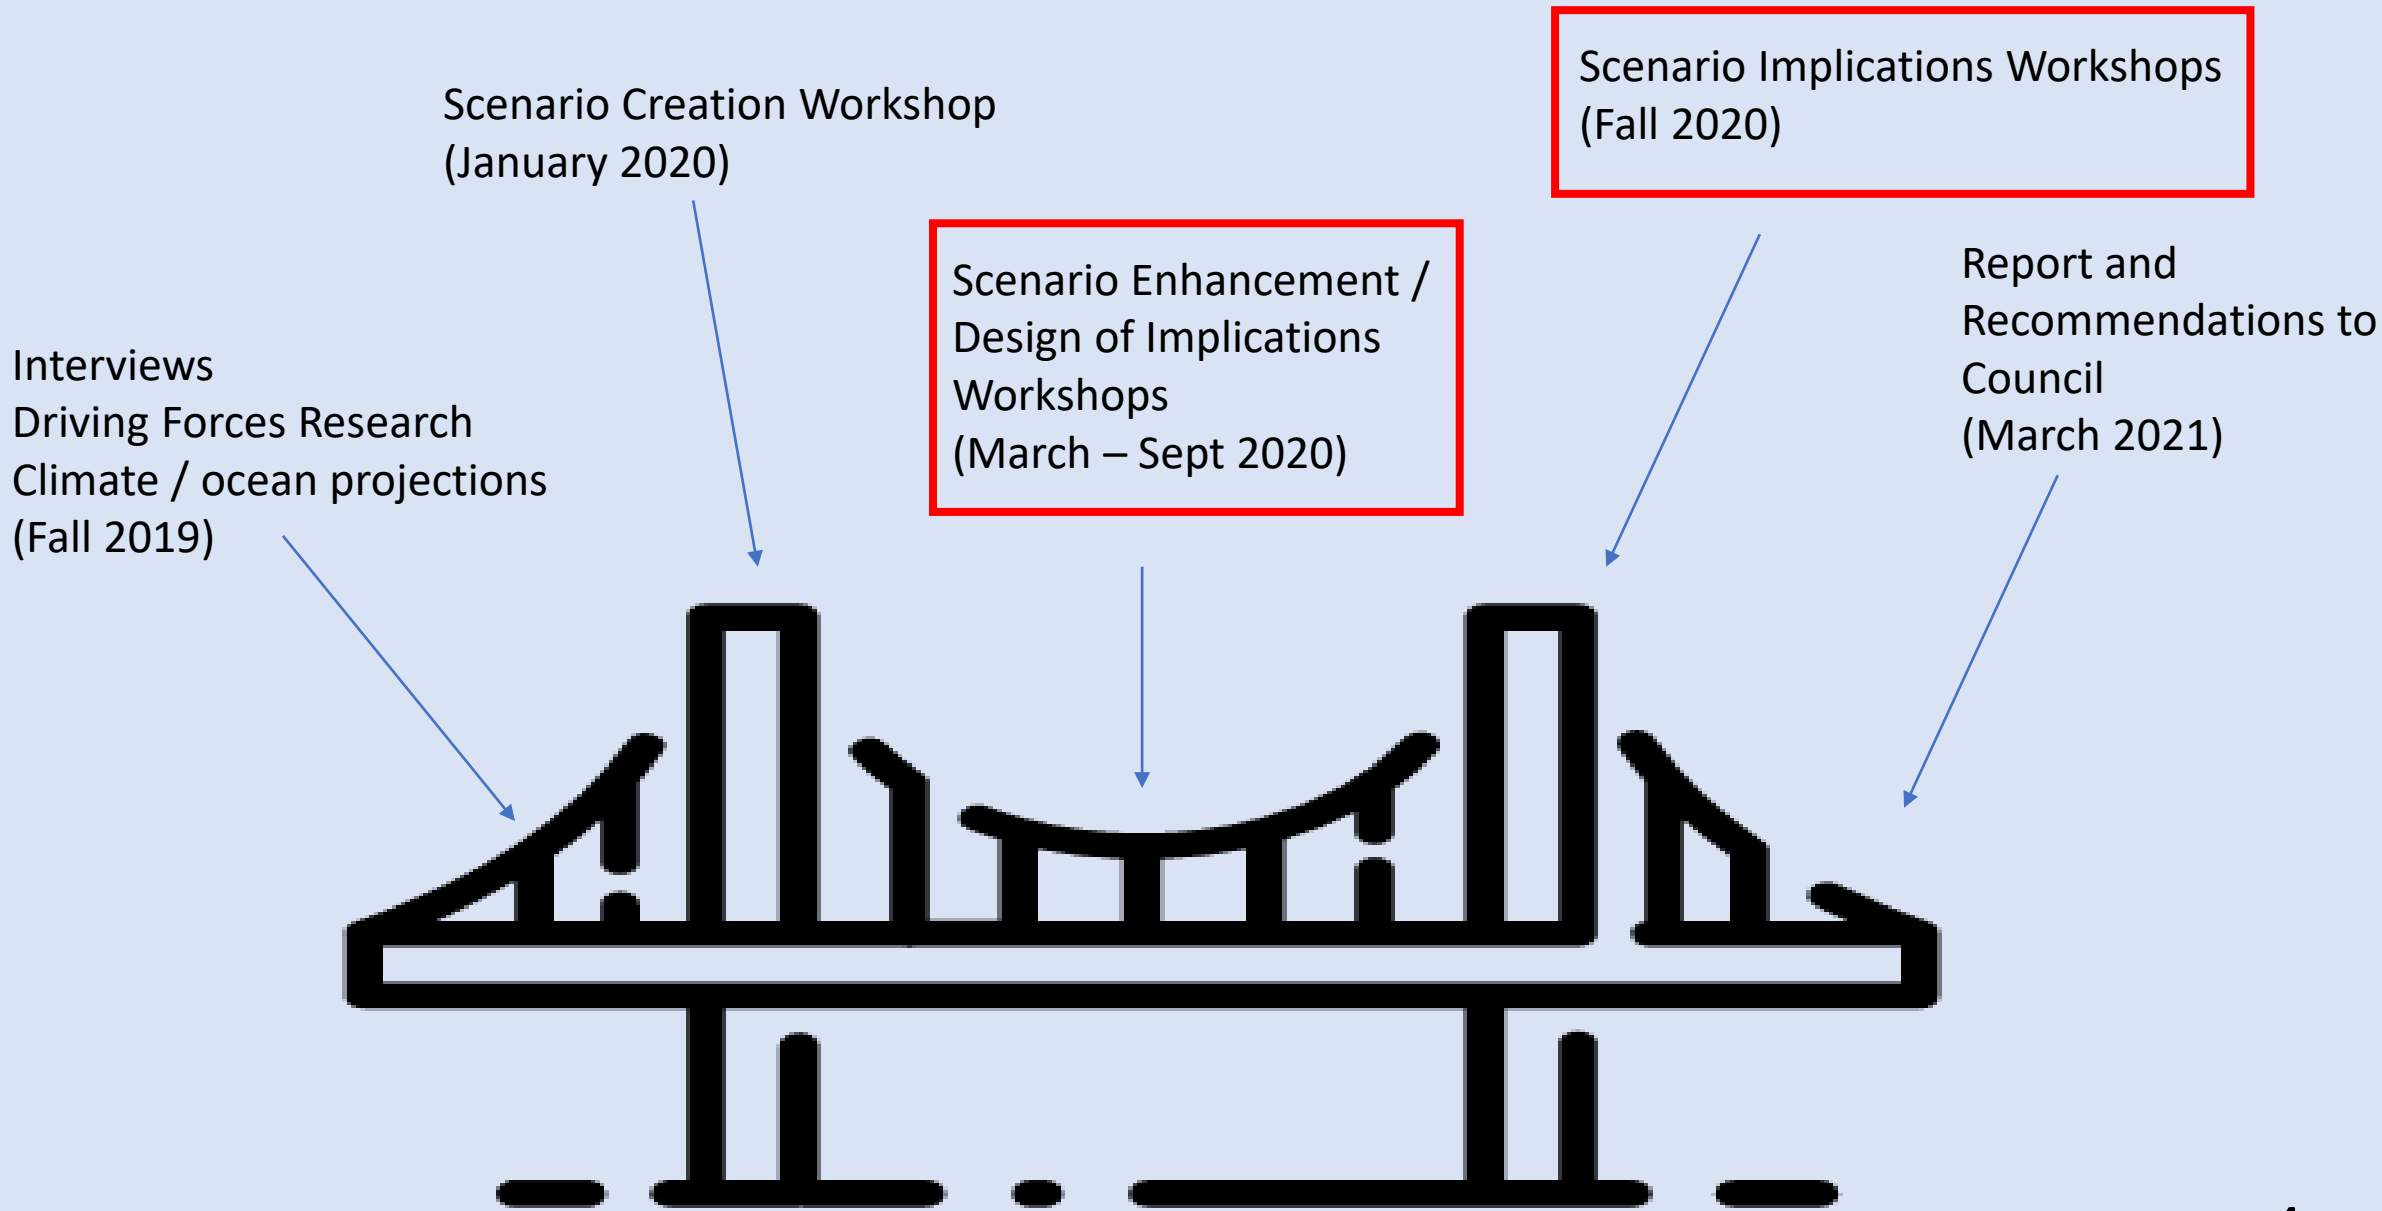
Interviews
Driving Forces Research
Climate / ocean projections
(Fall 2019)

Scenario Creation Workshop
(January 2020)

Scenario Enhancement / Design of Implications Workshops
(March – Sept 2020)

Scenario Implications Workshops
(Fall 2020)

Report and Recommendations to Council
(March 2021)